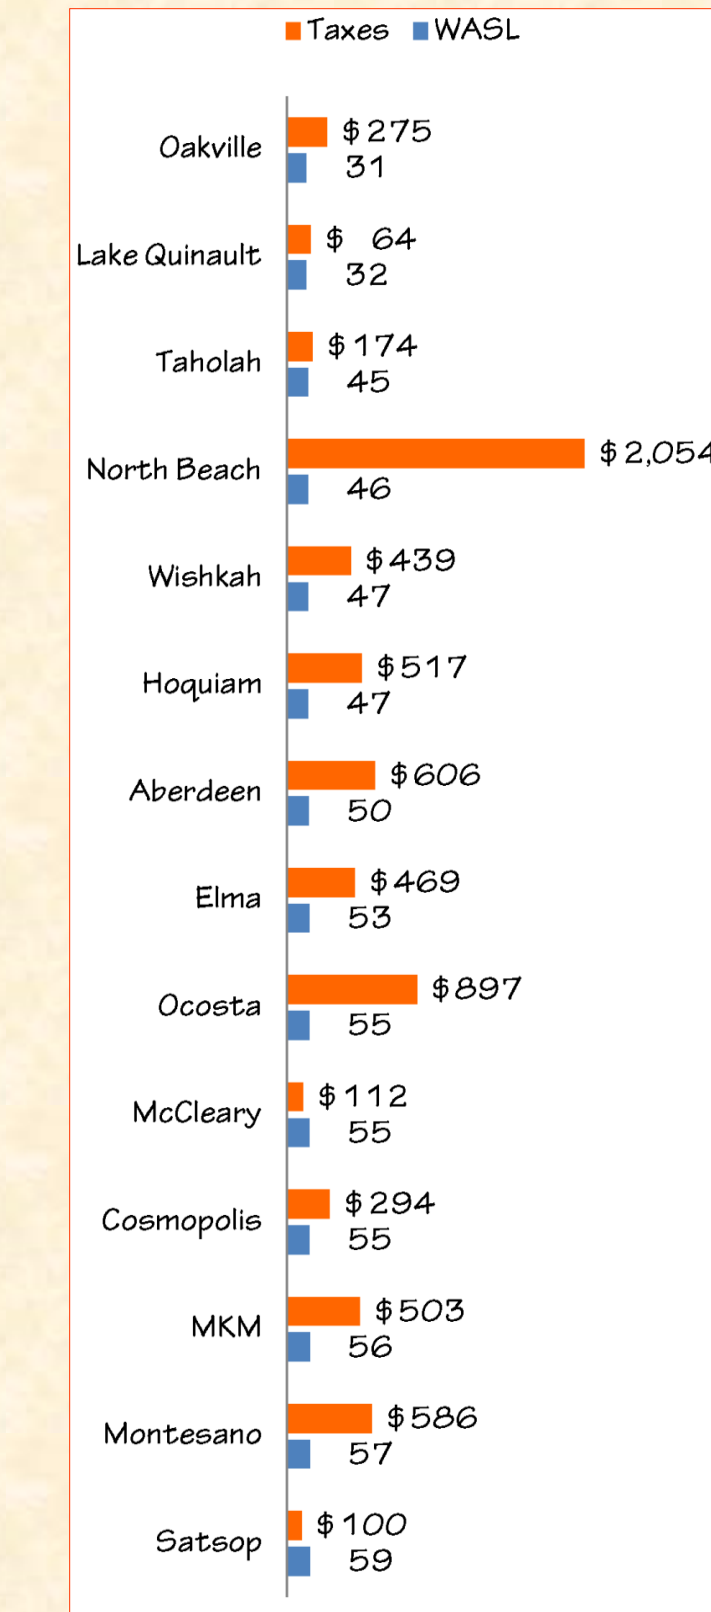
Taxes WASL

| | Taxes | WASL |
|---|---|---|
| Oakville | $275 | 31 |
| Lake Quinault | $ 64 | 32 |
| Taholah | $174 | 45 |
| North Beach | $2,054 | 46 |
| Wishkah | $439 | 47 |
| Hoquiam | $517 | 47 |
| Aberdeen | $606 | 50 |
| Elma | $469 | 53 |
| Ocosta | $897 | 55 |
| McCleary | $112 | 55 |
| Cosmopolis | $294 | 55 |
| MKM | $503 | 56 |
| Montesano | $586 | 57 |
| Satsop | $100 | 59 |